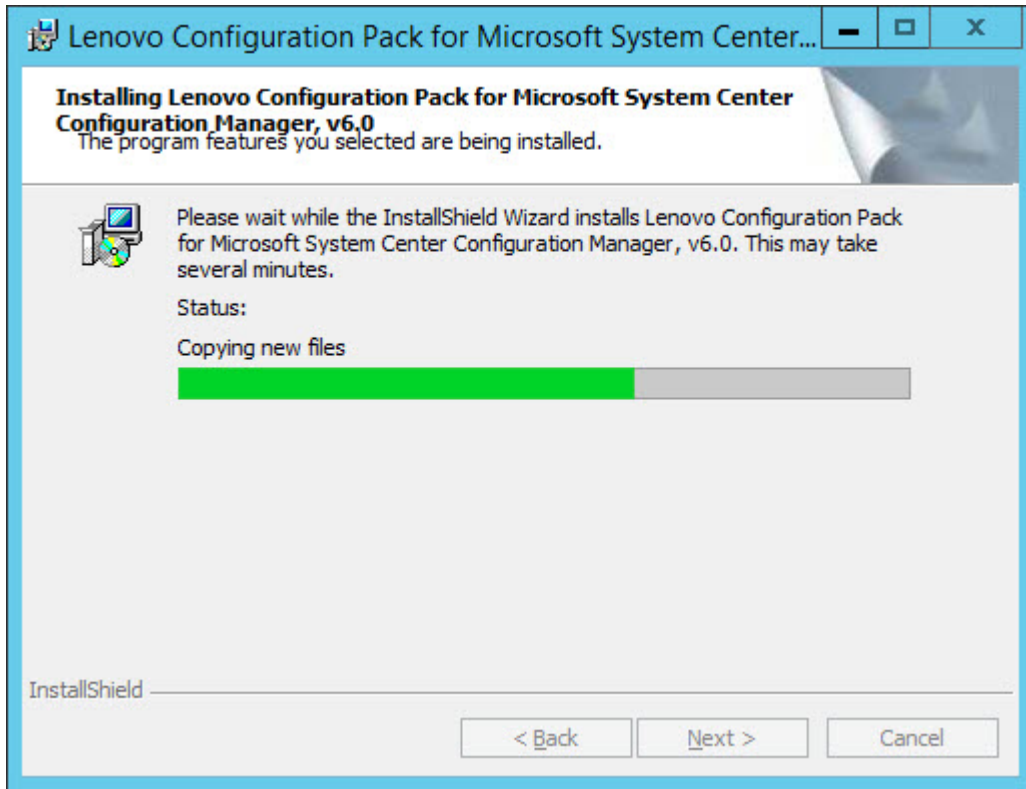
Lenovo Configuration Pack for Microsoft System Center...

Installing Lenovo Configuration Pack for Microsoft System Center Configuration Manager, v6.0

The program features you selected are being installed.

Please wait while the InstallShield Wizard installs Lenovo Configuration Pack for Microsoft System Center Configuration Manager, v6.0. This may take several minutes.

Status:

Copying new files

InstallShield

< Back

Next >

Cancel